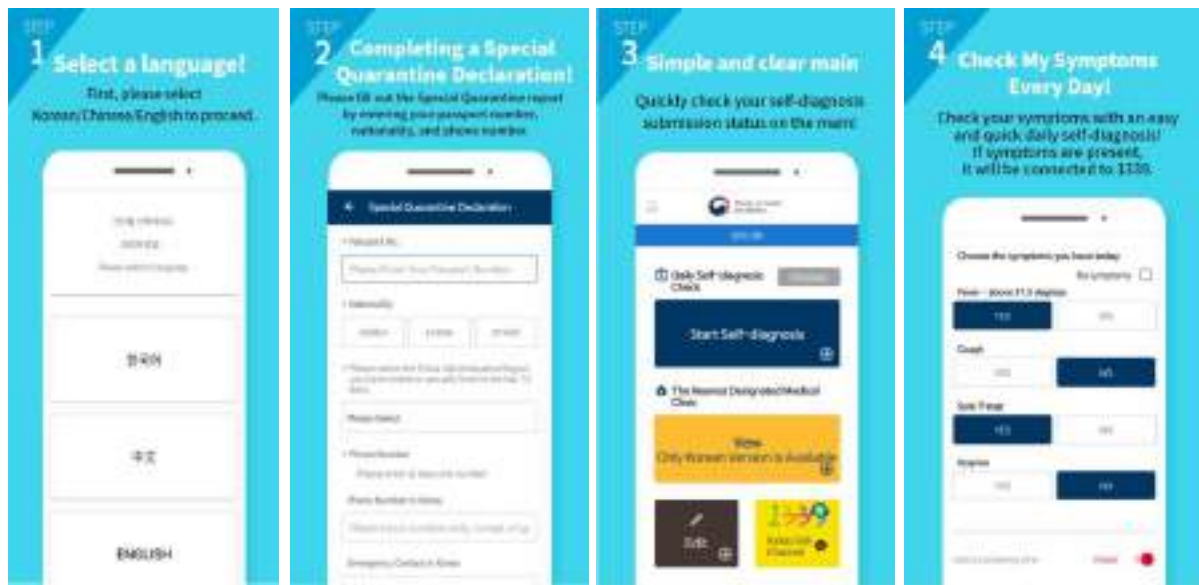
STEP 1 Select a language!

First, please select Korean/Chinese/English to proceed.

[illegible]

한국어

中文

ENGLISH

STEP 2 Completing a Special Quarantine Declaration!

Please fill out the Special Quarantine report by entering your passport number, nationality, and phone number.

Special Quarantine Declaration

Passport No.

Please Enter Your Passport Number

Nationality

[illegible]

Please Select

Phone Number

Phone Number in Korea

Emergency Contact in Korea

STEP 3 Simple and clear main

Quickly check your self-diagnosis submission status on the main!

Daily Self-diagnosis Check

Start Self-diagnosis

The Nearest Designated Medical Clinic

View
Only Korean Version is Available

Edit

1339

STEP 4 Check My Symptoms Every Day!

Check your symptoms with an easy and quick daily self-diagnosis! If symptoms are present, it will be connected to 1339.

Choose the symptoms you have today

No symptoms

Fever

YES NO

Cough

YES NO

Sore Throat

YES NO

Dyspnea

YES NO